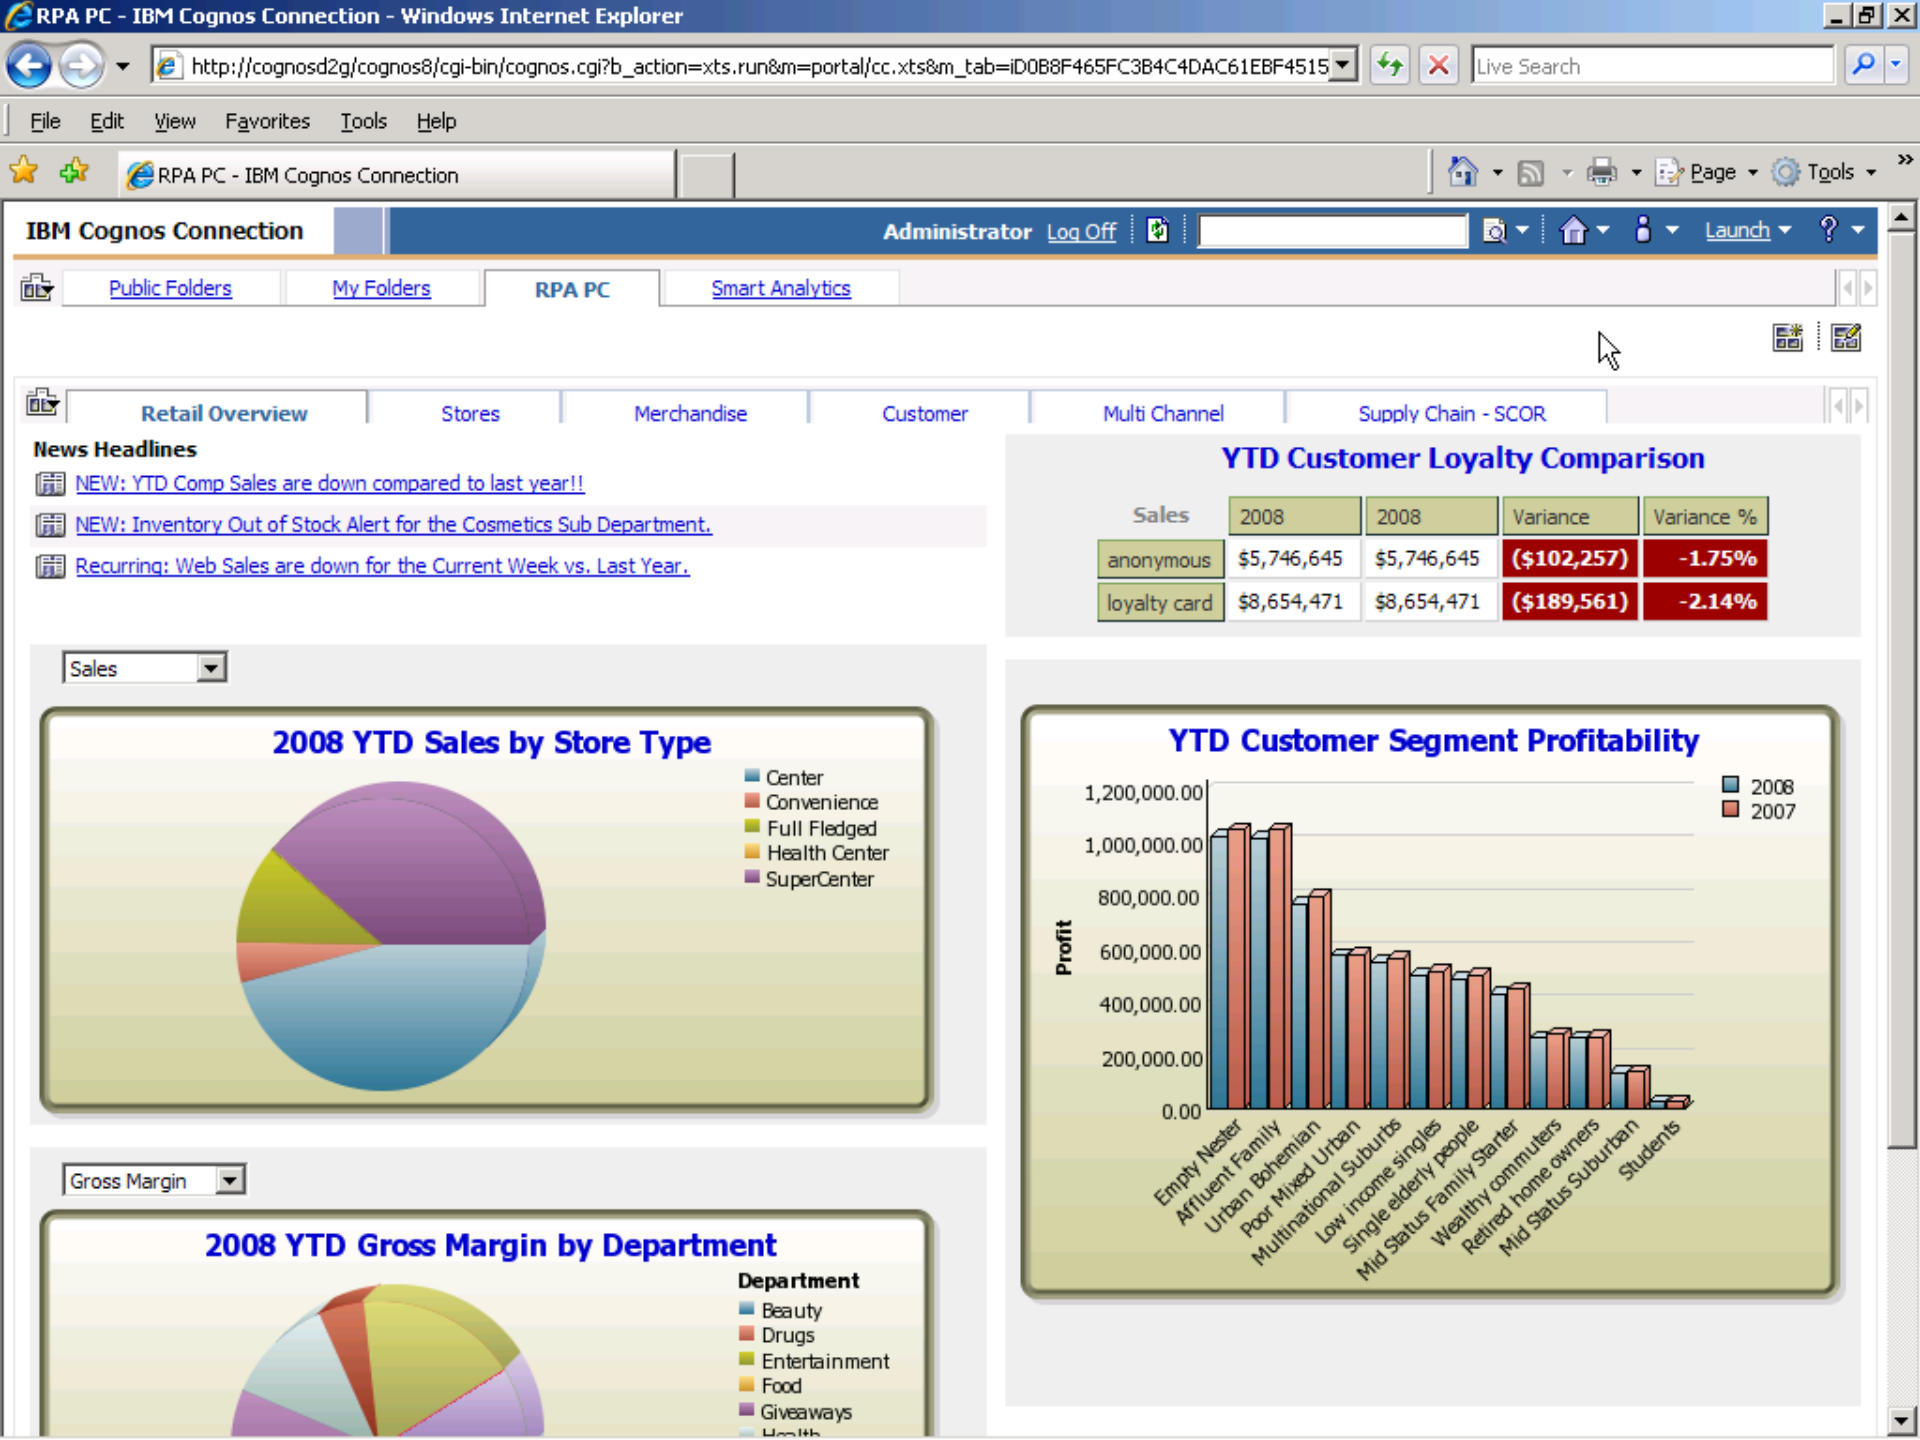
RPA PC - IBM Cognos Connection - Windows Internet Explorer

http://cognosd2g/cognos8/cgi-bin/cognos.cgi?b_action=xts.run&m=portal/cc.xts&m_tab=iD0B8F465FC3B4C4DAC61EBF4515

Live Search

File Edit View Favorites Tools Help

RPA PC - IBM Cognos Connection

Page Tools

IBM Cognos Connection

Administrator Log Off

Launch

Public Folders | My Folders | RPA PC | Smart Analytics

Retail Overview | Stores | Merchandise | Customer | Multi Channel | Supply Chain - SCOR

News Headlines

NEW: YTD Comp Sales are down compared to last year!!

NEW: Inventory Out of Stock Alert for the Cosmetics Sub Department.

Recurring: Web Sales are down for the Current Week vs. Last Year.

YTD Customer Loyalty Comparison

| Sales | 2008 | 2008 | Variance | Variance % |
|---|---|---|---|---|
| anonymous | \$5,746,645 | \$5,746,645 | (\$102,257) | -1.75% |
| loyalty card | \$8,654,471 | \$8,654,471 | (\$189,561) | -2.14% |

Sales

2008 YTD Sales by Store Type

Center
Convenience
Full Fledged
Health Center
SuperCenter

YTD Customer Segment Profitability

2008
2007

Profit

1,200,000.00
1,000,000.00
800,000.00
600,000.00
400,000.00
200,000.00
0.00

Empty Nester
Affluent Family
Urban Bohemian
Poor Mixed Urban
Multinational Suburbs
Low income singles
Single elderly people
Mid Status Family Starter
Wealthy commuters
Retired home owners
Mid Status Suburban
Students

Gross Margin

2008 YTD Gross Margin by Department

Department
Beauty
Drugs
Entertainment
Food
Giveaways
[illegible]